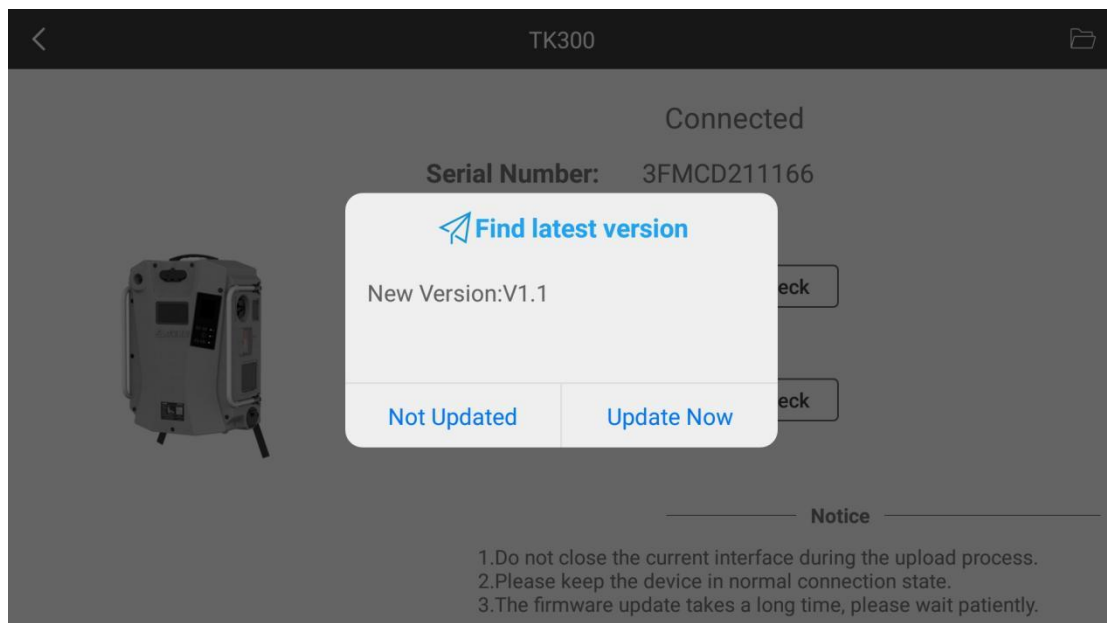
TK300

Connected

Serial Number: 3FMCD211166

Find latest version

New Version:V1.1

eck

eck

Not Updated

Update Now

Notice

1.Do not close the current interface during the upload process.
2.Please keep the device in normal connection state.
3.The firmware update takes a long time, please wait patiently.